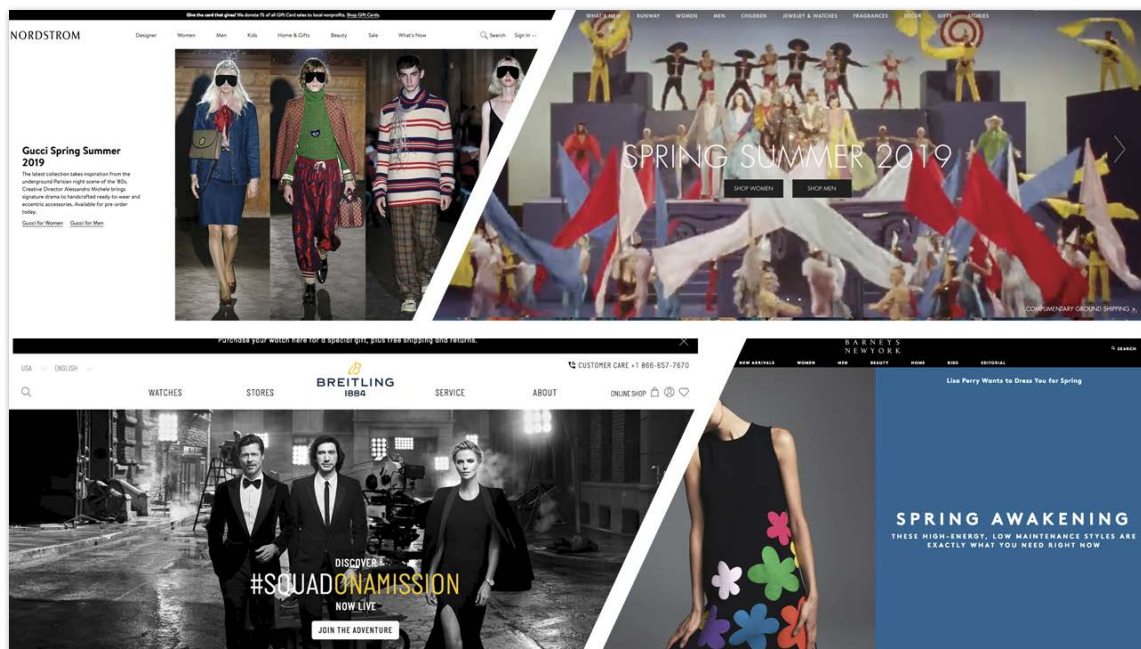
Give the card that gives! We donate 1% of all Gift Card sales to local nonprofits. Shop Gift Cards.

NORDSTROM

Designer Women Men Kids Home & Gifts Beauty Sale What's Now

Search Sign In

Gucci Spring Summer 2019

The latest collection takes inspiration from the underground Parisian night scene of the '80s. Creative Director Alessandro Michele brings signature drama to handcrafted ready-to-wear and eccentric accessories. Available for pre-order today.

Gucci for Women Gucci for Men

WHAT'S NEW RUNWAY WOMEN MEN CHILDREN JEWELRY & WATCHES FRAGRANCES DECOR GIFTS STORIES

SPRING SUMMER 2019

SHOP WOMEN SHOP MEN

COMPLIMENTARY GROUND SHIPPING

Purchase your watch here for a special gift, plus free shipping and returns.

USA ENGLISH

CUSTOMER CARE +1 866-657-7670

BREITLING 1884

WATCHES STORES SERVICE ABOUT ONLINE SHOP

DISCOVER

#SQUADONAMISSION

NOW LIVE

JOIN THE ADVENTURE

BARNEYS NEW YORK

SEARCH

NEW ARRIVALS WOMEN MEN BEAUTY HOME KIDS EDITORIAL

Lisa Perry Wants to Dress You for Spring

SPRING AWAKENING

THESE HIGH-ENERGY, LOW MAINTENANCE STYLES ARE EXACTLY WHAT YOU NEED RIGHT NOW